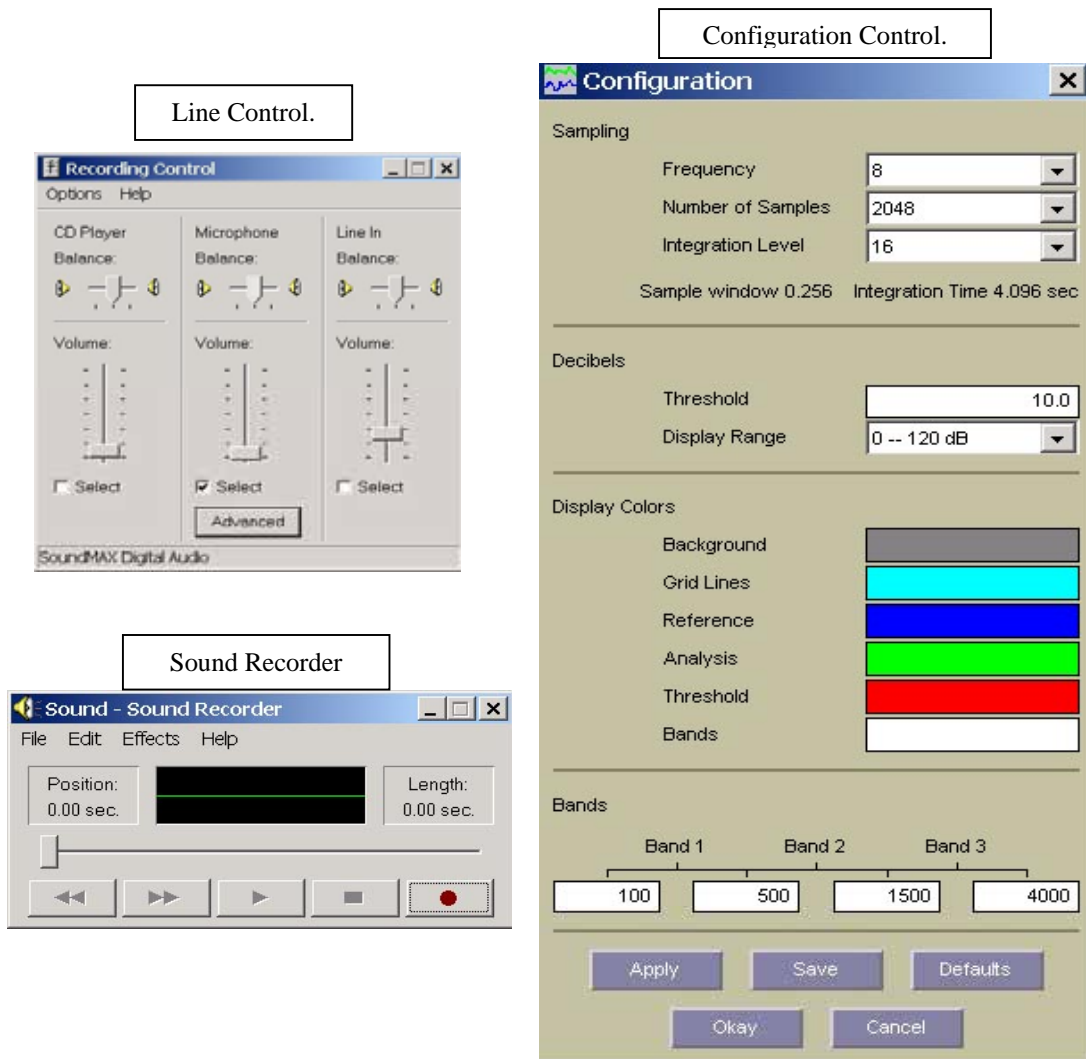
Line Control.

Recording Control

Options Help

CD Player
Balance:
Volume:
Select

Microphone
Balance:
Volume:
Select
Advanced

Line In
Balance:
Volume:
Select

SoundMAX Digital Audio

Sound Recorder

Sound - Sound Recorder

File Edit Effects Help

Position:
0.00 sec.

Length:
0.00 sec.

Configuration Control.

Configuration

Sampling

Frequency 8
Number of Samples 2048
Integration Level 16

Sample window 0.256 Integration Time 4.096 sec

Decibels

Threshold 10.0
Display Range 0 -- 120 dB

Display Colors

Background
Grid Lines
Reference
Analysis
Threshold
Bands

Bands

Band 1 Band 2 Band 3

100 500 1500 4000

Apply Save Defaults

Okay Cancel